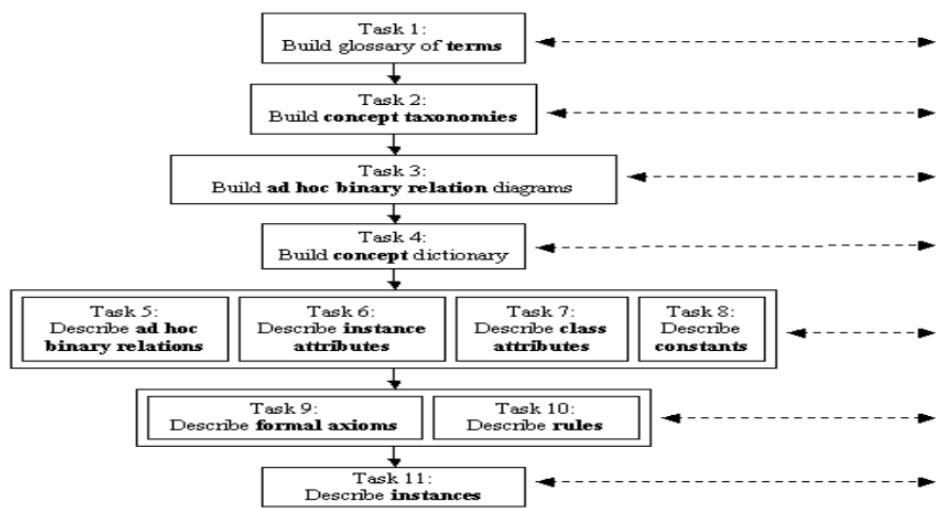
Task 1:
Build glossary of terms

Task 2:
Build concept taxonomies

Task 3:
Build ad hoc binary relation diagrams

Task 4:
Build concept dictionary

Task 5:
Describe ad hoc binary relations

Task 6:
Describe instance attributes

Task 7:
Describe class attributes

Task 8:
Describe constants

Task 9:
Describe formal axioms

Task 10:
Describe rules

Task 11:
Describe instances